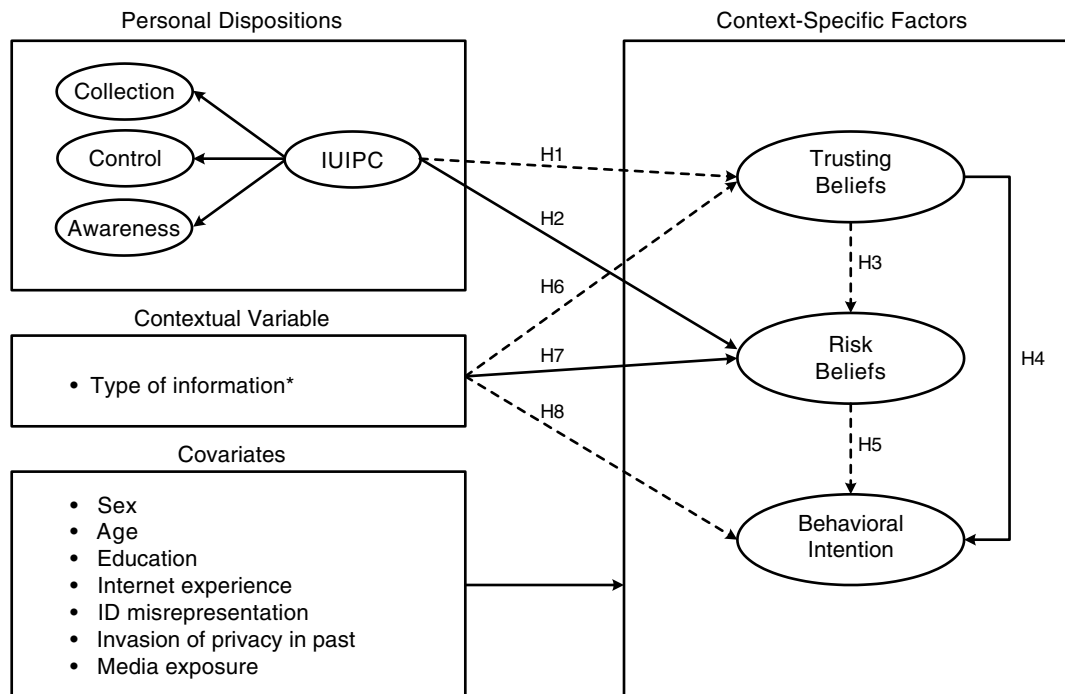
Personal Dispositions

Collection

Control

Awareness

IUIPC

Context-Specific Factors

H1

H2

Trusting Beliefs

H3

H6

Contextual Variable

• Type of information*

H7

Risk Beliefs

H4

H8

H5

Covariates

• Sex
• Age
• Education
• Internet experience
• ID misrepresentation
• Invasion of privacy in past
• Media exposure

Behavioral Intention